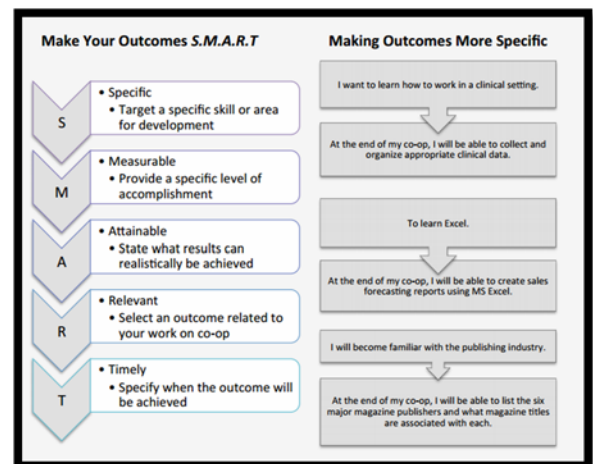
Make Your Outcomes *S.M.A.R.T*

S
• Specific
• Target a specific skill or area for development

M
• Measurable
• Provide a specific level of accomplishment

A
• Attainable
• State what results can realistically be achieved

R
• Relevant
• Select an outcome related to your work on co-op

T
• Timely
• Specify when the outcome will be achieved

Making Outcomes More Specific

I want to learn how to work in a clinical setting.

At the end of my co-op, I will be able to collect and organize appropriate clinical data.

To learn Excel.

At the end of my co-op, I will be able to create sales forecasting reports using MS Excel.

I will become familiar with the publishing industry.

At the end of my co-op, I will be able to list the six major magazine publishers and what magazine titles are associated with each.